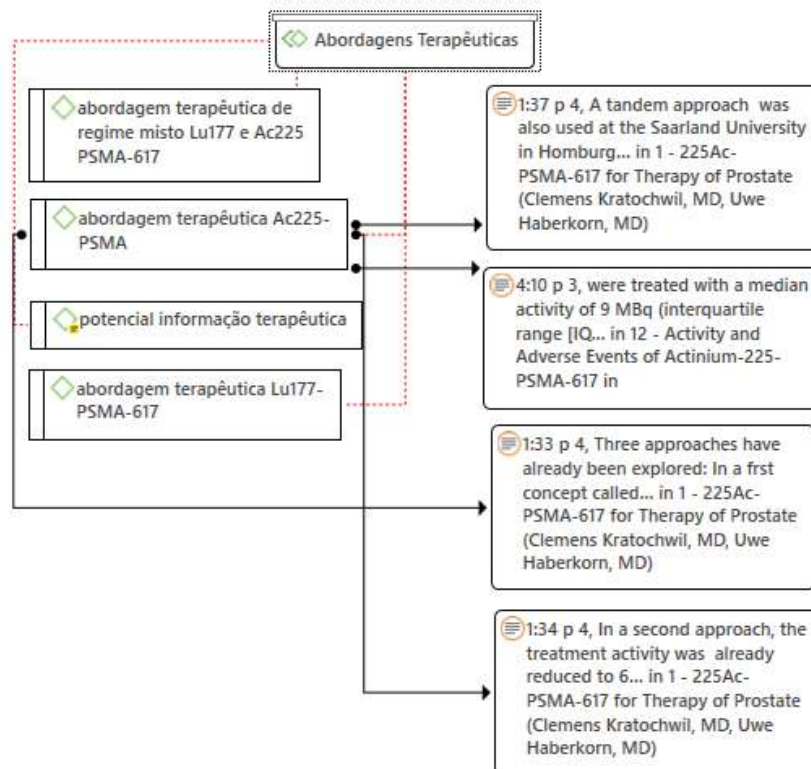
Abordagens Terapêuticas

abordagem terapêutica de regime misto Lu177 e Ac225 PSMA-617

abordagem terapêutica Ac225-PSMA

potencial informação terapêutica

abordagem terapêutica Lu177-PSMA-617

1:37 p 4, A tandem approach was also used at the Saarland University in Homburg... in 1 - 225Ac-PSMA-617 for Therapy of Prostate (Clemens Kratochwil, MD, Uwe Haberkorn, MD)

4:10 p 3, were treated with a median activity of 9 MBq (interquartile range [IQ... in 12 - Activity and Adverse Events of Actinium-225-PSMA-617 in

1:33 p 4, Three approaches have already been explored: In a frst concept called... in 1 - 225Ac-PSMA-617 for Therapy of Prostate (Clemens Kratochwil, MD, Uwe Haberkorn, MD)

1:34 p 4, In a second approach, the treatment activity was already reduced to 6... in 1 - 225Ac-PSMA-617 for Therapy of Prostate (Clemens Kratochwil, MD, Uwe Haberkorn, MD)